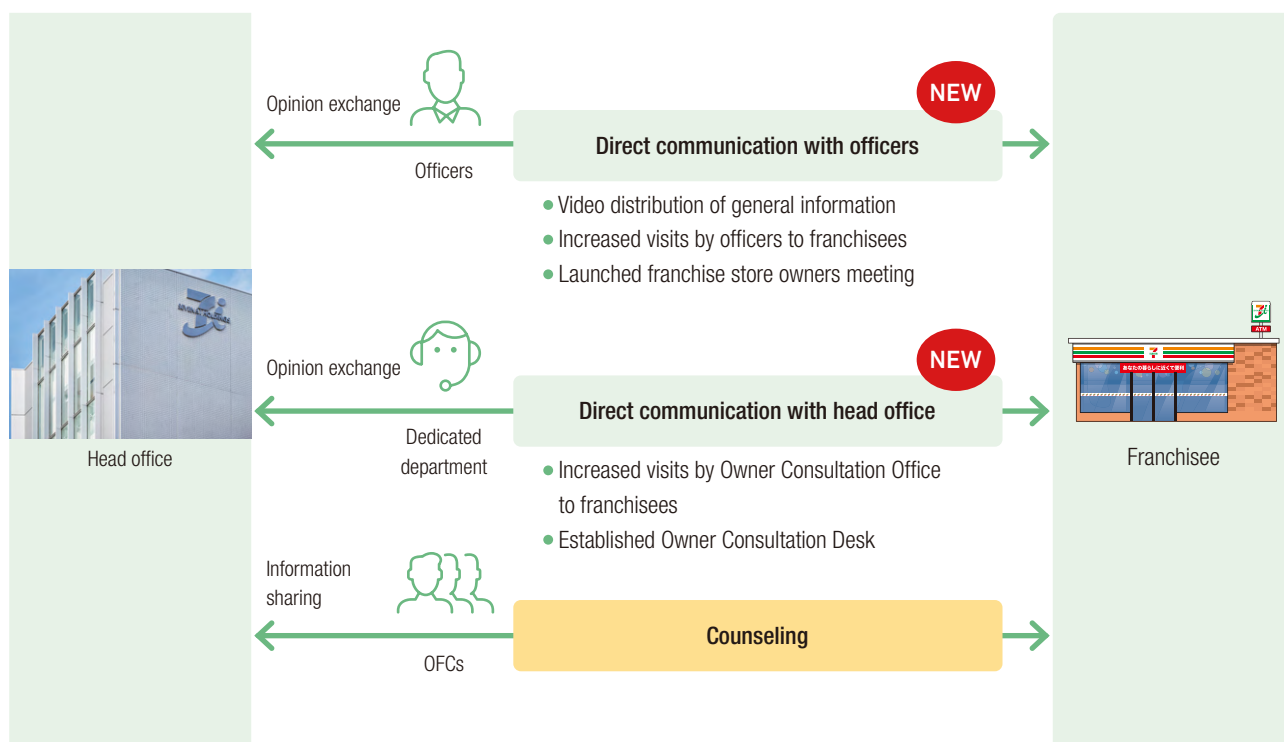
Opinion exchange

Officers

NEW

Direct communication with officers

● Video distribution of general information
● Increased visits by officers to franchisees
● Launched franchise store owners meeting

Opinion exchange

Dedicated department

NEW

Direct communication with head office

● Increased visits by Owner Consultation Office to franchisees
● Established Owner Consultation Desk

Information sharing

OFCs

Counseling

Head office

Franchisee